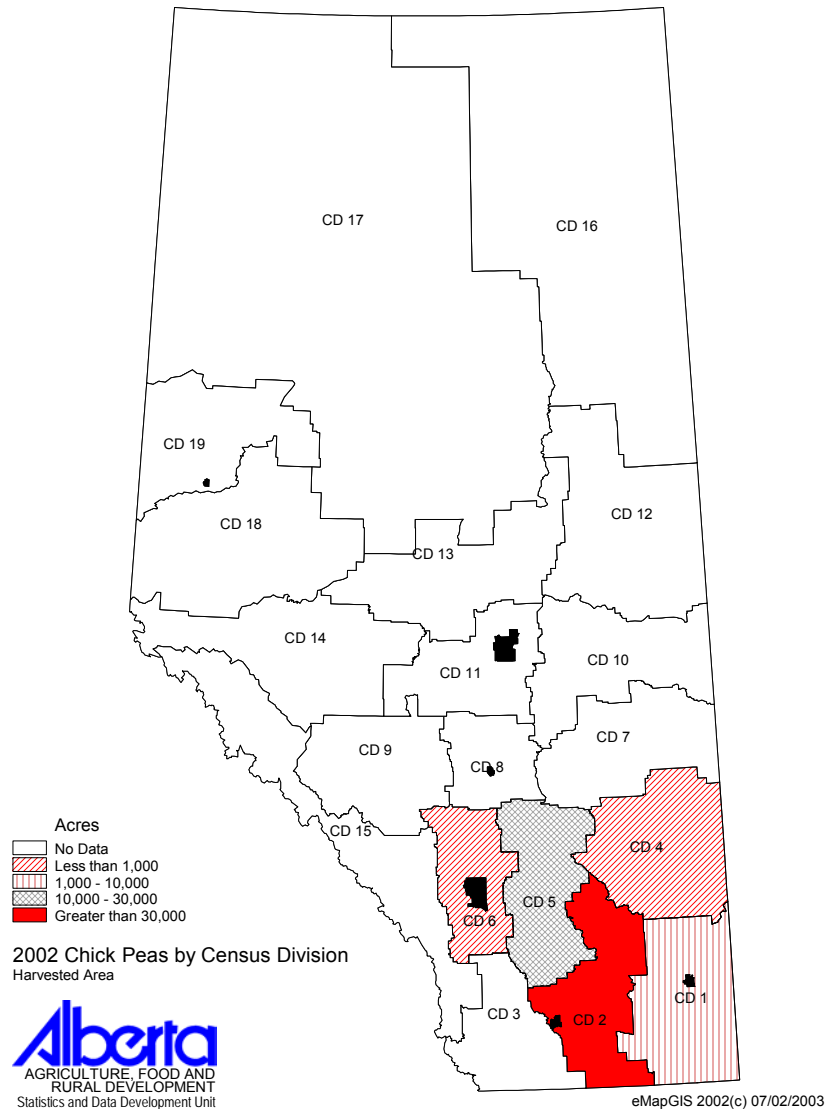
CD 17

CD 16

CD 19

CD 18

CD 12

CD 13

CD 14

CD 10

CD 11

CD 7

CD 9

CD 8

CD 15

CD 4

CD 5

CD 6

CD 1

CD 3

CD 2

Acres
No Data
Less than 1,000
1,000 - 10,000
10,000 - 30,000
Greater than 30,000

2002 Chick Peas by Census Division
Harvested Area

Alberta
AGRICULTURE, FOOD AND RURAL DEVELOPMENT
Statistics and Data Development Unit

eMapGIS 2002(c) 07/02/2003